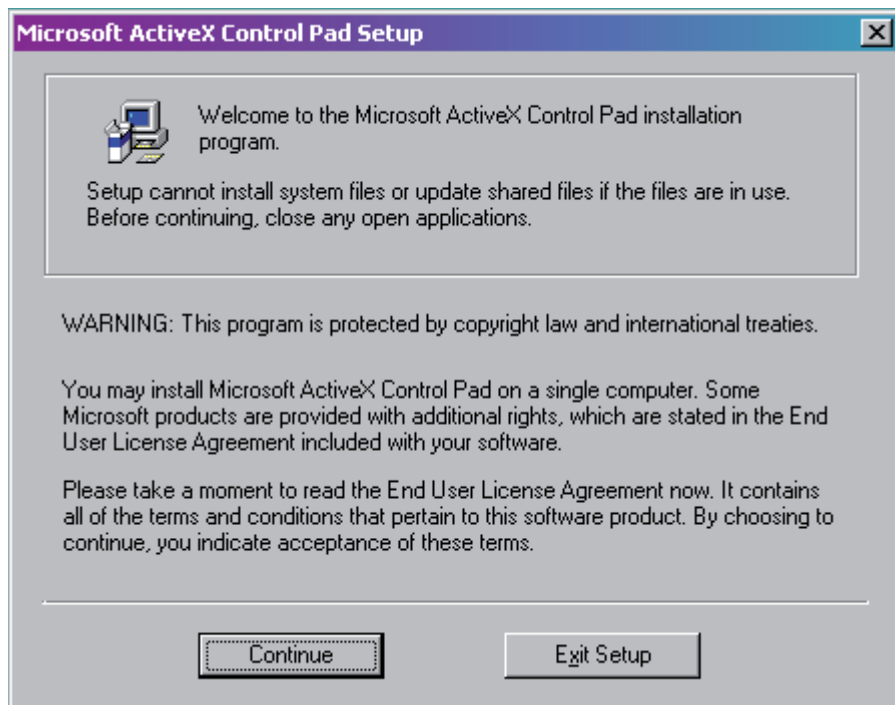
Microsoft ActiveX Control Pad Setup

Welcome to the Microsoft ActiveX Control Pad installation program.

Setup cannot install system files or update shared files if the files are in use. Before continuing, close any open applications.

WARNING: This program is protected by copyright law and international treaties.

You may install Microsoft ActiveX Control Pad on a single computer. Some Microsoft products are provided with additional rights, which are stated in the End User License Agreement included with your software.

Please take a moment to read the End User License Agreement now. It contains all of the terms and conditions that pertain to this software product. By choosing to continue, you indicate acceptance of these terms.

Continue

Exit Setup